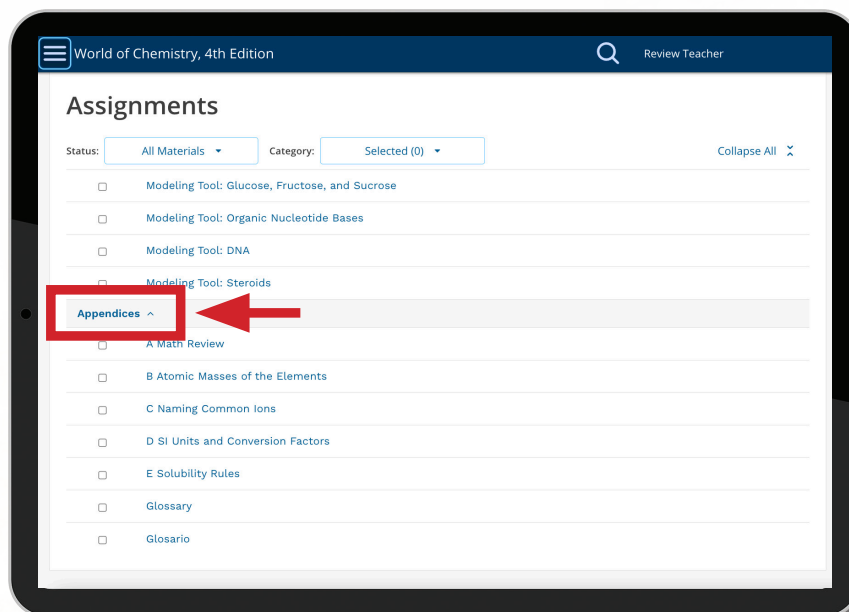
World of Chemistry, 4th Edition

Review Teacher

Assignments

Status: All Materials

Category: Selected (0)

Collapse All

Modeling Tool: Glucose, Fructose, and Sucrose

Modeling Tool: Organic Nucleotide Bases

Modeling Tool: DNA

Modeling Tool: Steroids

Appendices

A Math Review

B Atomic Masses of the Elements

C Naming Common Ions

D SI Units and Conversion Factors

E Solubility Rules

Glossary

Glosario